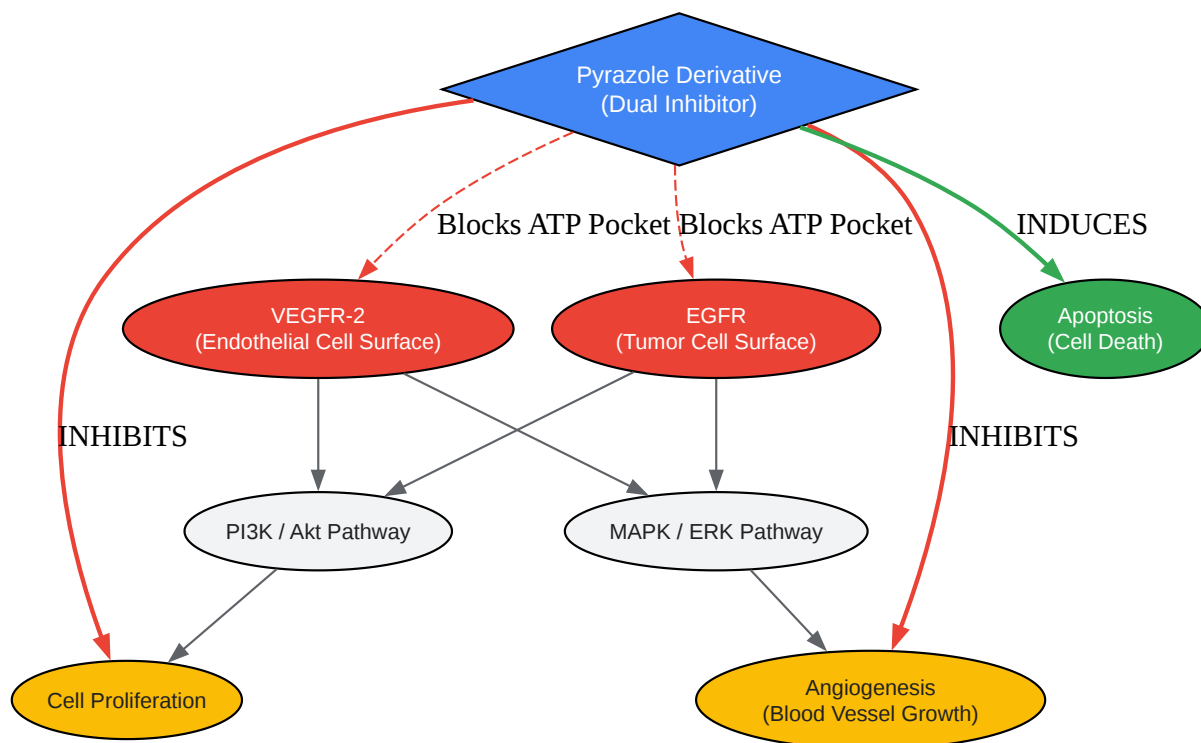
Pyrazole Derivative
(Dual Inhibitor)

Blocks ATP Pocket

Blocks ATP Pocket

INDUCES

INHIBITS

INHIBITS

VEGFR-2
(Endothelial Cell Surface)

EGFR
(Tumor Cell Surface)

Apoptosis
(Cell Death)

PI3K / Akt Pathway

MAPK / ERK Pathway

Cell Proliferation

Angiogenesis
(Blood Vessel Growth)